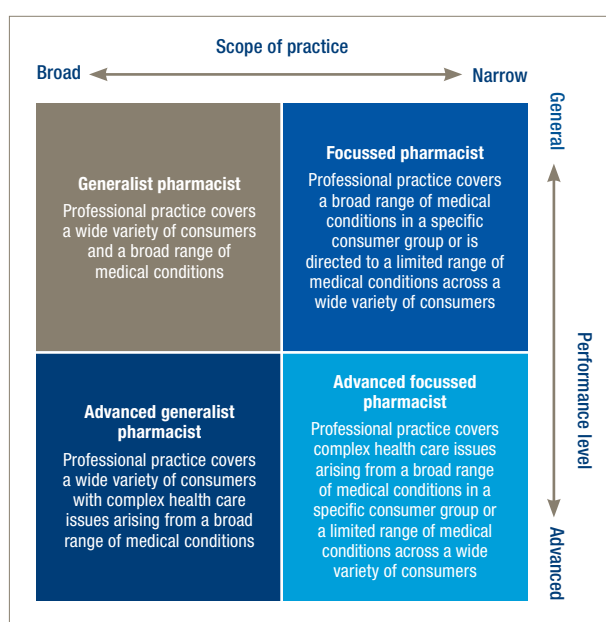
Scope of practice

Broad

Narrow

General

Performance level

Advanced

Generalist pharmacist

Professional practice covers a wide variety of consumers and a broad range of medical conditions

Focussed pharmacist

Professional practice covers a broad range of medical conditions in a specific consumer group or is directed to a limited range of medical conditions across a wide variety of consumers

Advanced generalist pharmacist

Professional practice covers a wide variety of consumers with complex health care issues arising from a broad range of medical conditions

Advanced focussed pharmacist

Professional practice covers complex health care issues arising from a broad range of medical conditions in a specific consumer group or a limited range of medical conditions across a wide variety of consumers